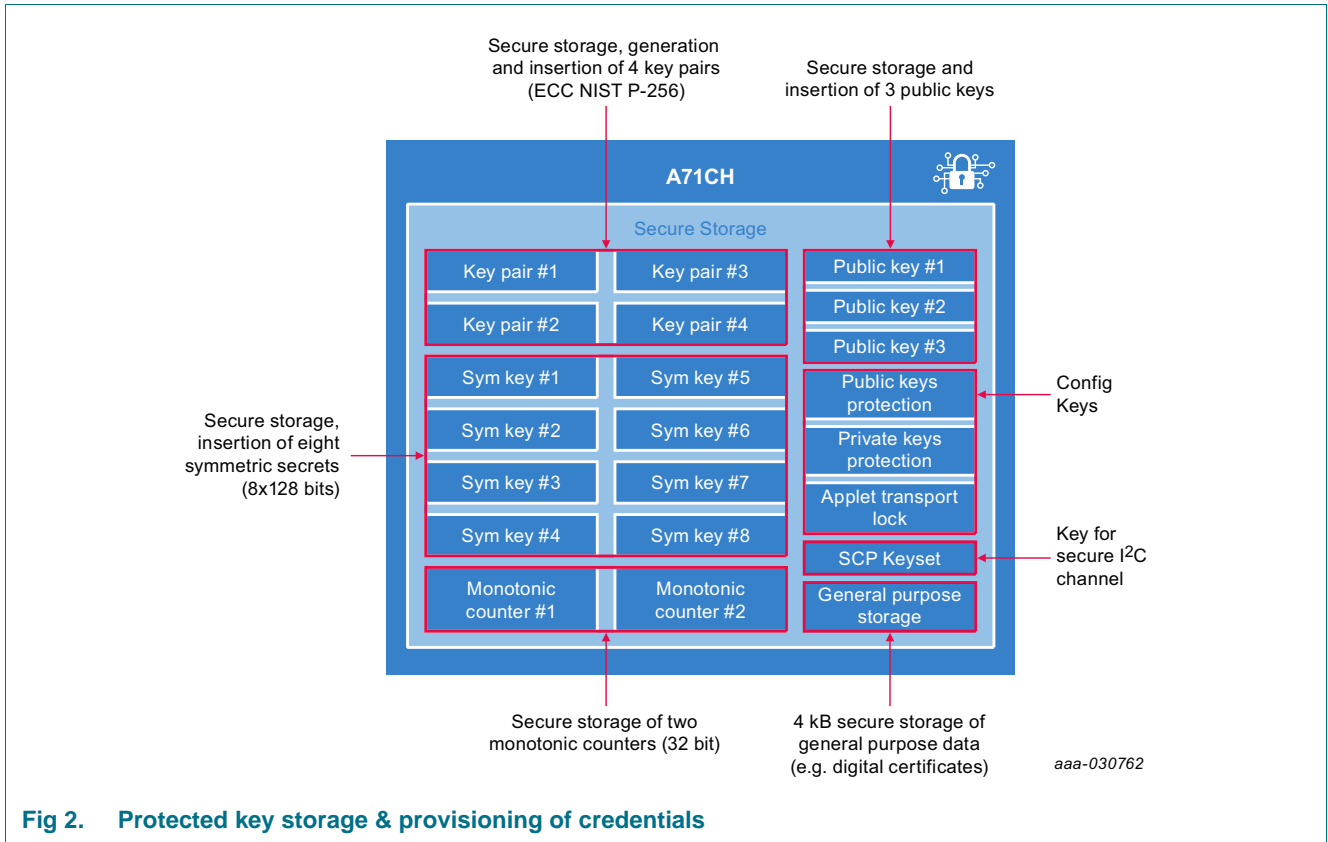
Secure storage, generation and insertion of 4 key pairs (ECC NIST P-256)

Secure storage and insertion of 3 public keys

A71CH

Secure Storage

Key pair #1

Key pair #3

Key pair #2

Key pair #4

Public key #1

Public key #2

Public key #3

Sym key #1

Sym key #5

Sym key #2

Sym key #6

Sym key #3

Sym key #7

Sym key #4

Sym key #8

Public keys protection

Private keys protection

Applet transport lock

Config Keys

Secure storage, insertion of eight symmetric secrets (8x128 bits)

SCP Keyset

Key for secure I$^2$C channel

Monotonic counter #1

Monotonic counter #2

General purpose storage

Secure storage of two monotonic counters (32 bit)

4 kB secure storage of general purpose data (e.g. digital certificates)

aaa-030762

Fig 2. Protected key storage & provisioning of credentials